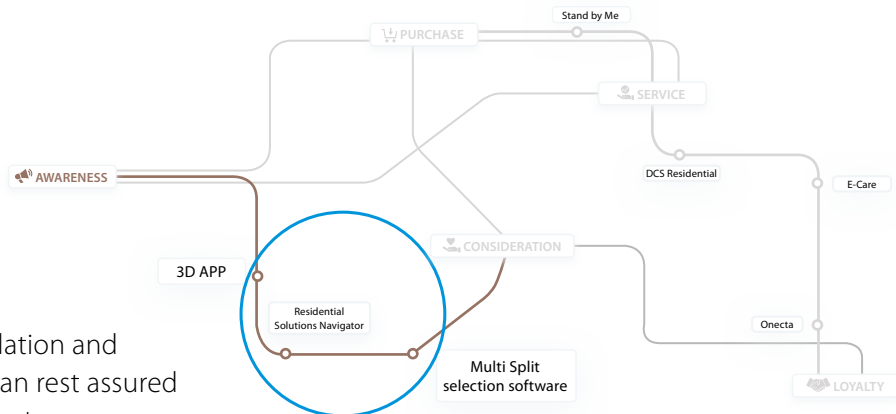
PURCHASE

Stand by Me

SERVICE

AWARENESS

DCS Residential

E-Care

CONSIDERATION

3D APP

Residential Solutions Navigator

Onecta

lation and

an rest assured

Multi Split selection software

LOYALTY